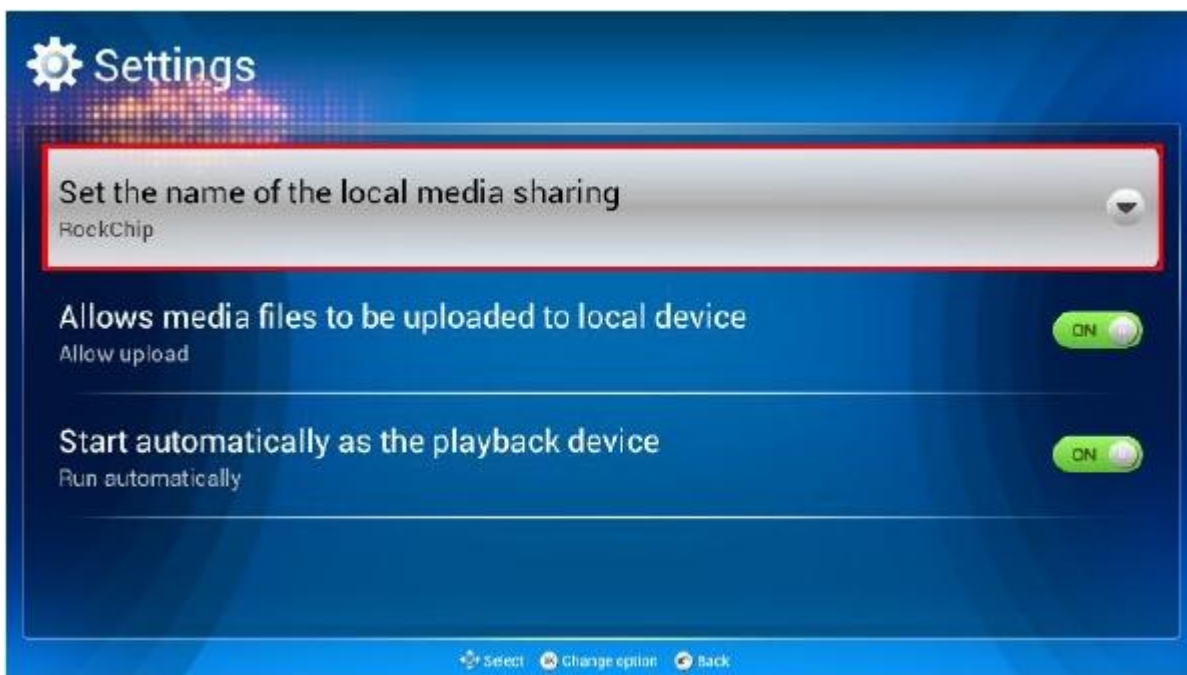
Settings

Set the name of the local media sharing
RockChip

Allows media files to be uploaded to local device
Allow upload

ON

Start automatically as the playback device
Run automatically

ON

Select Change option Back